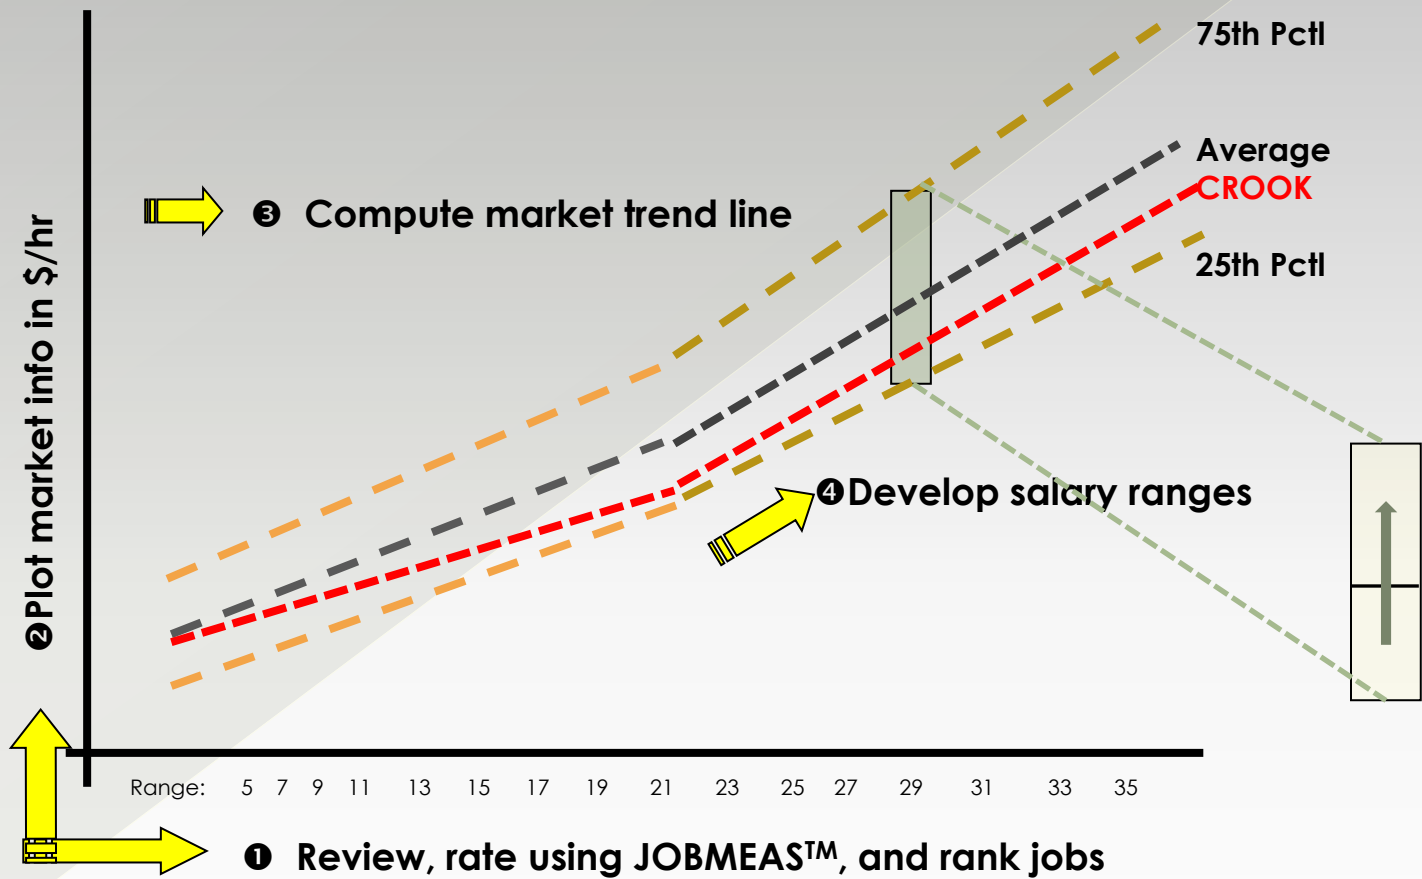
75th Pctl

Average

CROOK

25th Pctl

❸ Compute market trend line

❷Plot market info in $/hr

❹Develop salary ranges

Range: 5 7 9 11 13 15 17 19 21 23 25 27 29 31 33 35

❶ Review, rate using JOBMEAS$^{TM}$, and rank jobs